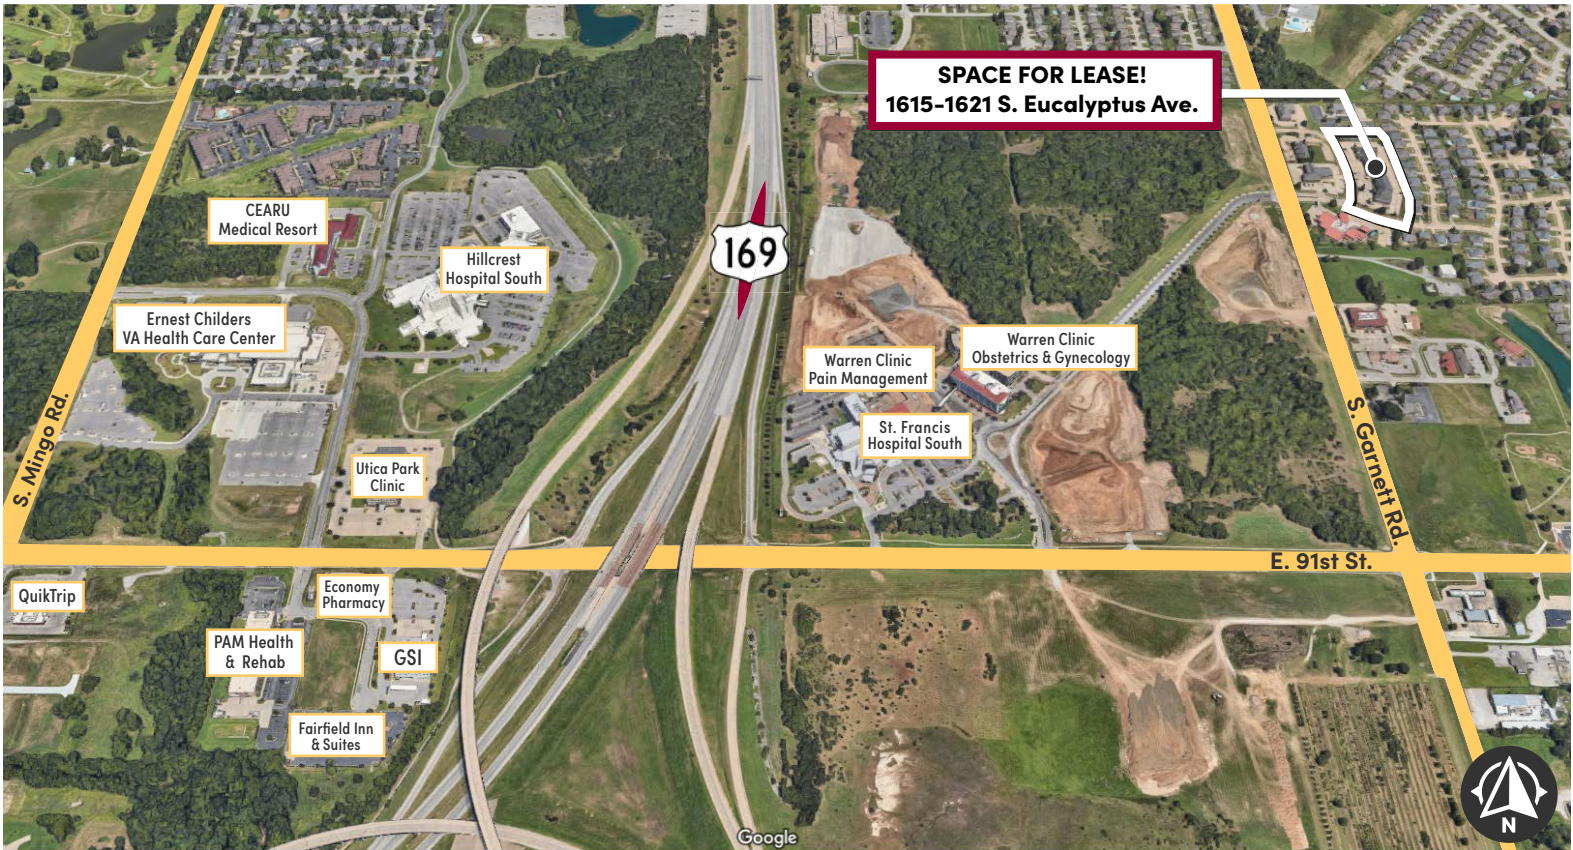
SPACE FOR LEASE!
1615-1621 S. Eucalyptus Ave.

CEARU
Medical Resort

Hillcrest
Hospital South

169

Ernest Childers
VA Health Care Center

Warren Clinic
Obstetrics & Gynecology

Warren Clinic
Pain Management

St. Francis
Hospital South

Utica Park
Clinic

S. Mingo Rd.

S. Garnett Rd.

E. 91st St.

QuikTrip

Economy
Pharmacy

PAM Health
& Rehab

GSI

Fairfield Inn
& Suites

Google

N